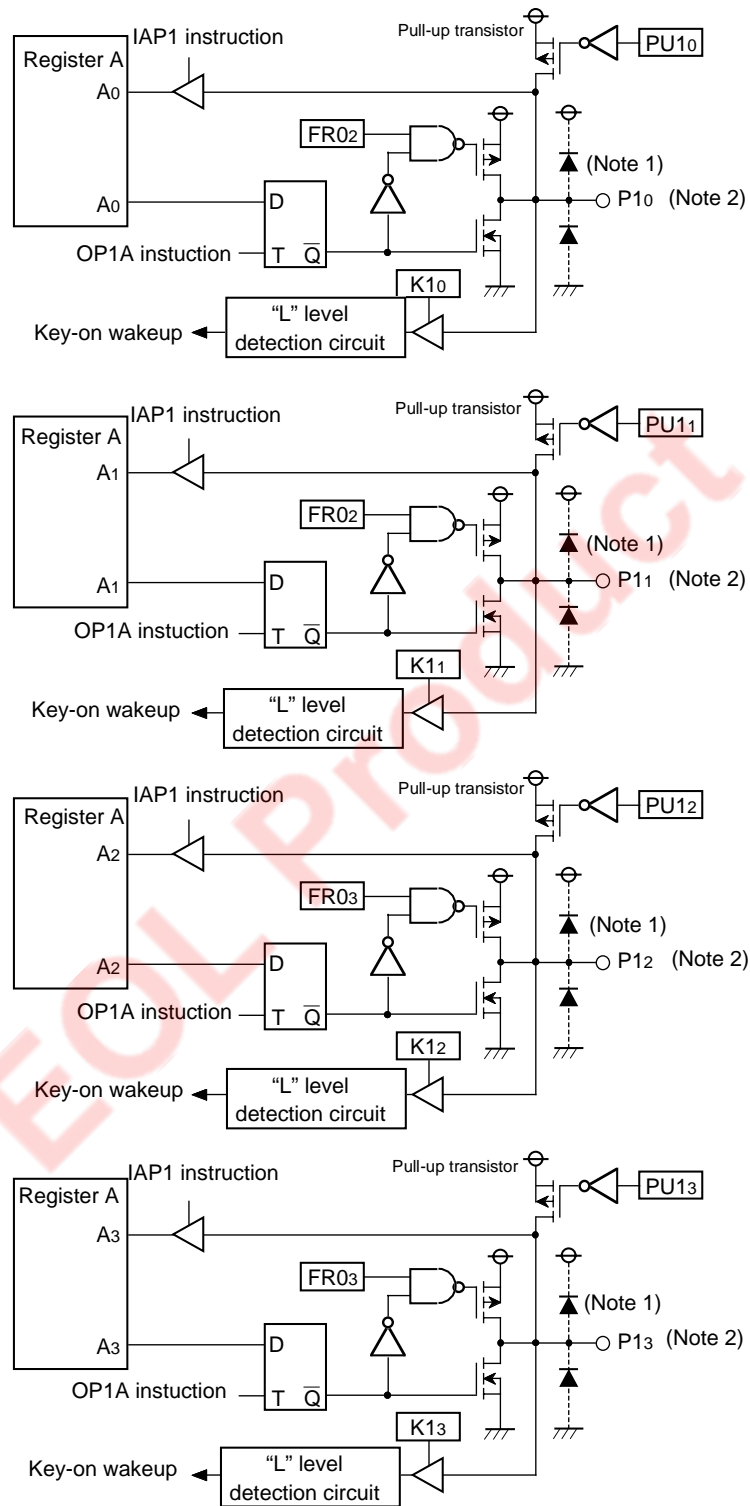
IAP1 instruction
Pull-up transistor
Register A
$A_0$
PU1$_0$
FR0$_2$
(Note 1)
$A_0$
D
P1$_0$ (Note 2)
OP1A instuction
T $\overline{Q}$
K1$_0$
Key-on wakeup
"L" level detection circuit

IAP1 instruction
Pull-up transistor
Register A
$A_1$
PU1$_1$
FR0$_2$
(Note 1)
$A_1$
D
P1$_1$ (Note 2)
OP1A instuction
T $\overline{Q}$
K1$_1$
Key-on wakeup
"L" level detection circuit

IAP1 instruction
Pull-up transistor
Register A
$A_2$
PU1$_2$
FR0$_3$
(Note 1)
$A_2$
D
P1$_2$ (Note 2)
OP1A instuction
T $\overline{Q}$
K1$_2$
Key-on wakeup
"L" level detection circuit

IAP1 instruction
Pull-up transistor
Register A
$A_3$
PU1$_3$
FR0$_3$
(Note 1)
$A_3$
D
P1$_3$ (Note 2)
OP1A instuction
T $\overline{Q}$
K1$_3$
Key-on wakeup
"L" level detection circuit

EOL Product